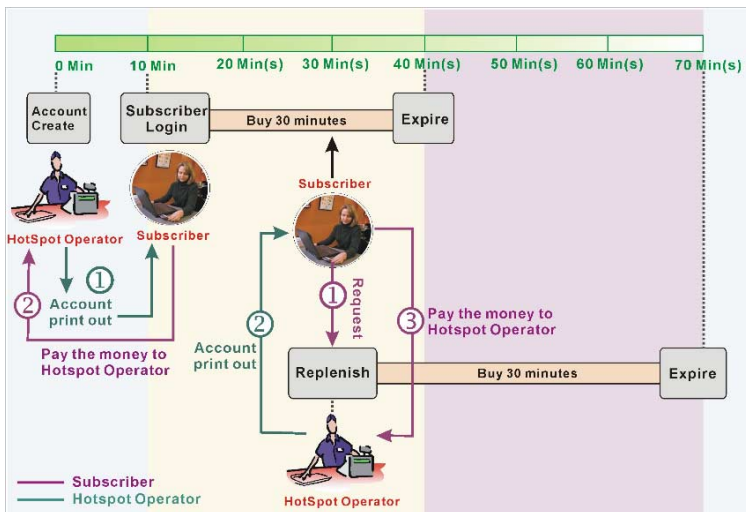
0 Min
10 Min
20 Min(s)
30 Min(s)
40 Min(s)
50 Min(s)
60 Min(s)
70 Min(s)

Account Create

Subscriber Login

Buy 30 minutes

Expire

HotSpot Operator

Subscriber

① Account print out

② Pay the money to Hotspot Operator

Subscriber

① Request

② Account print out

③ Pay the money to Hotspot Operator

Replenish

Buy 30 minutes

Expire

HotSpot Operator

Subscriber
Hotspot Operator